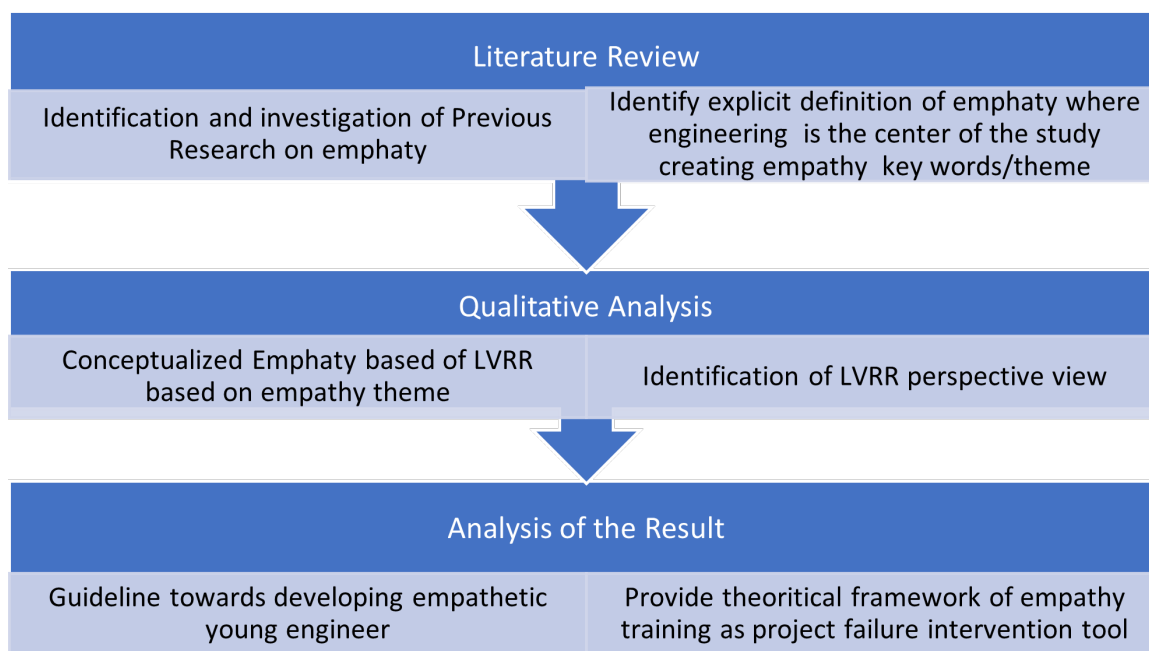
Literature Review

Identification and investigation of Previous Research on emphaty

Identify explicit definition of emphaty where engineering is the center of the study creating empathy key words/theme

Qualitative Analysis

Conceptualized Emphaty based of LVRR based on empathy theme

Identification of LVRR perspective view

Analysis of the Result

Guideline towards developing empathetic young engineer

Provide theoritical framework of empathy training as project failure intervention tool